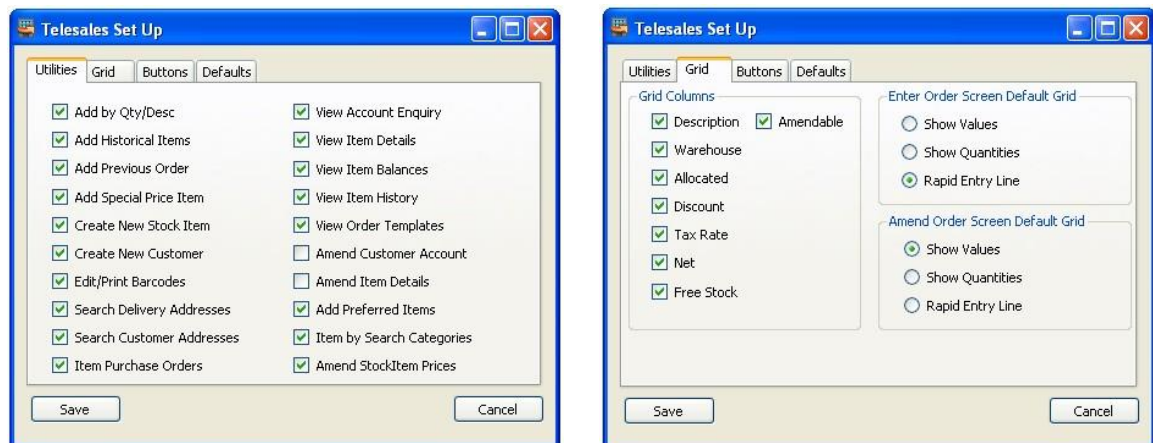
Telesales Set Up

Utilities Grid Buttons Defaults

Add by Qty/Desc
Add Historical Items
Add Previous Order
Add Special Price Item
Create New Stock Item
Create New Customer
Edit/Print Barcodes
Search Delivery Addresses
Search Customer Addresses
Item Purchase Orders

View Account Enquiry
View Item Details
View Item Balances
View Item History
View Order Templates
Amend Customer Account
Amend Item Details
Add Preferred Items
Item by Search Categories
Amend StockItem Prices

Save Cancel

Telesales Set Up

Utilities Grid Buttons Defaults

Grid Columns
Description Amendable
Warehouse
Allocated
Discount
Tax Rate
Net
Free Stock

Enter Order Screen Default Grid
Show Values
Show Quantities
Rapid Entry Line

Amend Order Screen Default Grid
Show Values
Show Quantities
Rapid Entry Line

Save Cancel